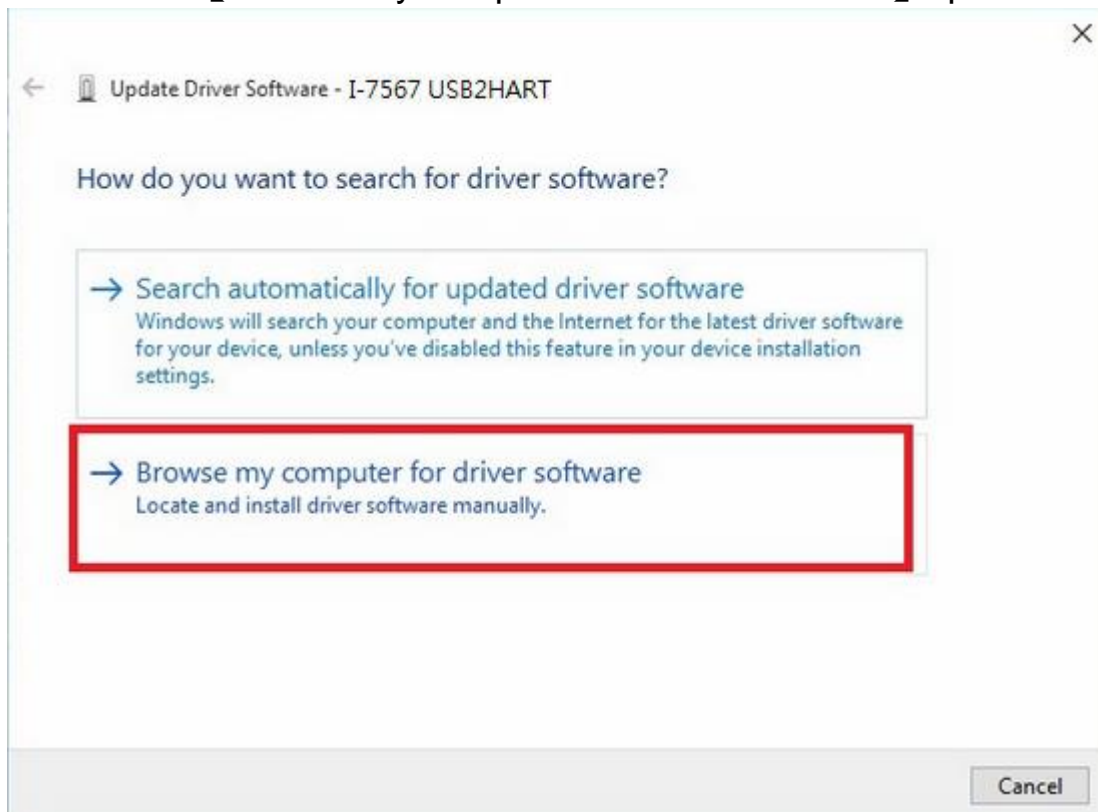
×

Update Driver Software - I-7567 USB2HART

How do you want to search for driver software?

→ Search automatically for updated driver software
Windows will search your computer and the Internet for the latest driver software for your device, unless you've disabled this feature in your device installation settings.

→ Browse my computer for driver software
Locate and install driver software manually.

Cancel